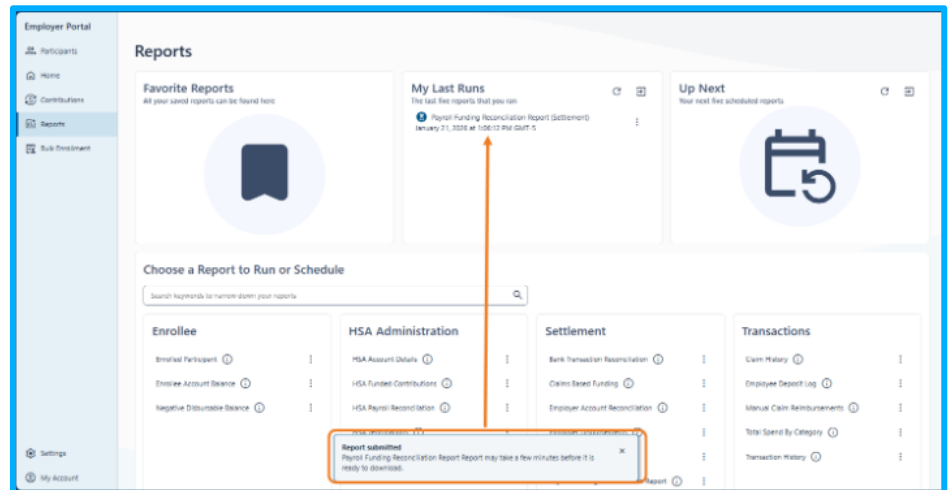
Employer Portal

Participants

Home

Contributions

Reports

Bulk Enrollment

Settings

My Account

Reports

Favorite Reports
All your saved reports can be found here

My Last Runs
The last five reports that you ran

Payroll Funding Reconciliation Report (Settlement)
January 21, 2026 at 1:06:12 PM GMT-5

Up Next
Your next five scheduled reports

Choose a Report to Run or Schedule

Search keywords to narrow down your reports

Enrollee

Enrolled Participant

Enrollee Account Balance

Negative Disbursable Balance

HSA Administration

HSA Account Details

HSA Funded Contributions

HSA Payroll Reconciliation

Settlement

Bank Transaction Reconciliation

Claims Based Funding

Employer Account Reconciliation

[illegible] Report

Transactions

Claim History

Employee Deposit Log

Manual Claim Reimbursements

Total Spend By Category

Transaction History

Report submitted
Payroll Funding Reconciliation Report Report may take a few minutes before it is ready to download.